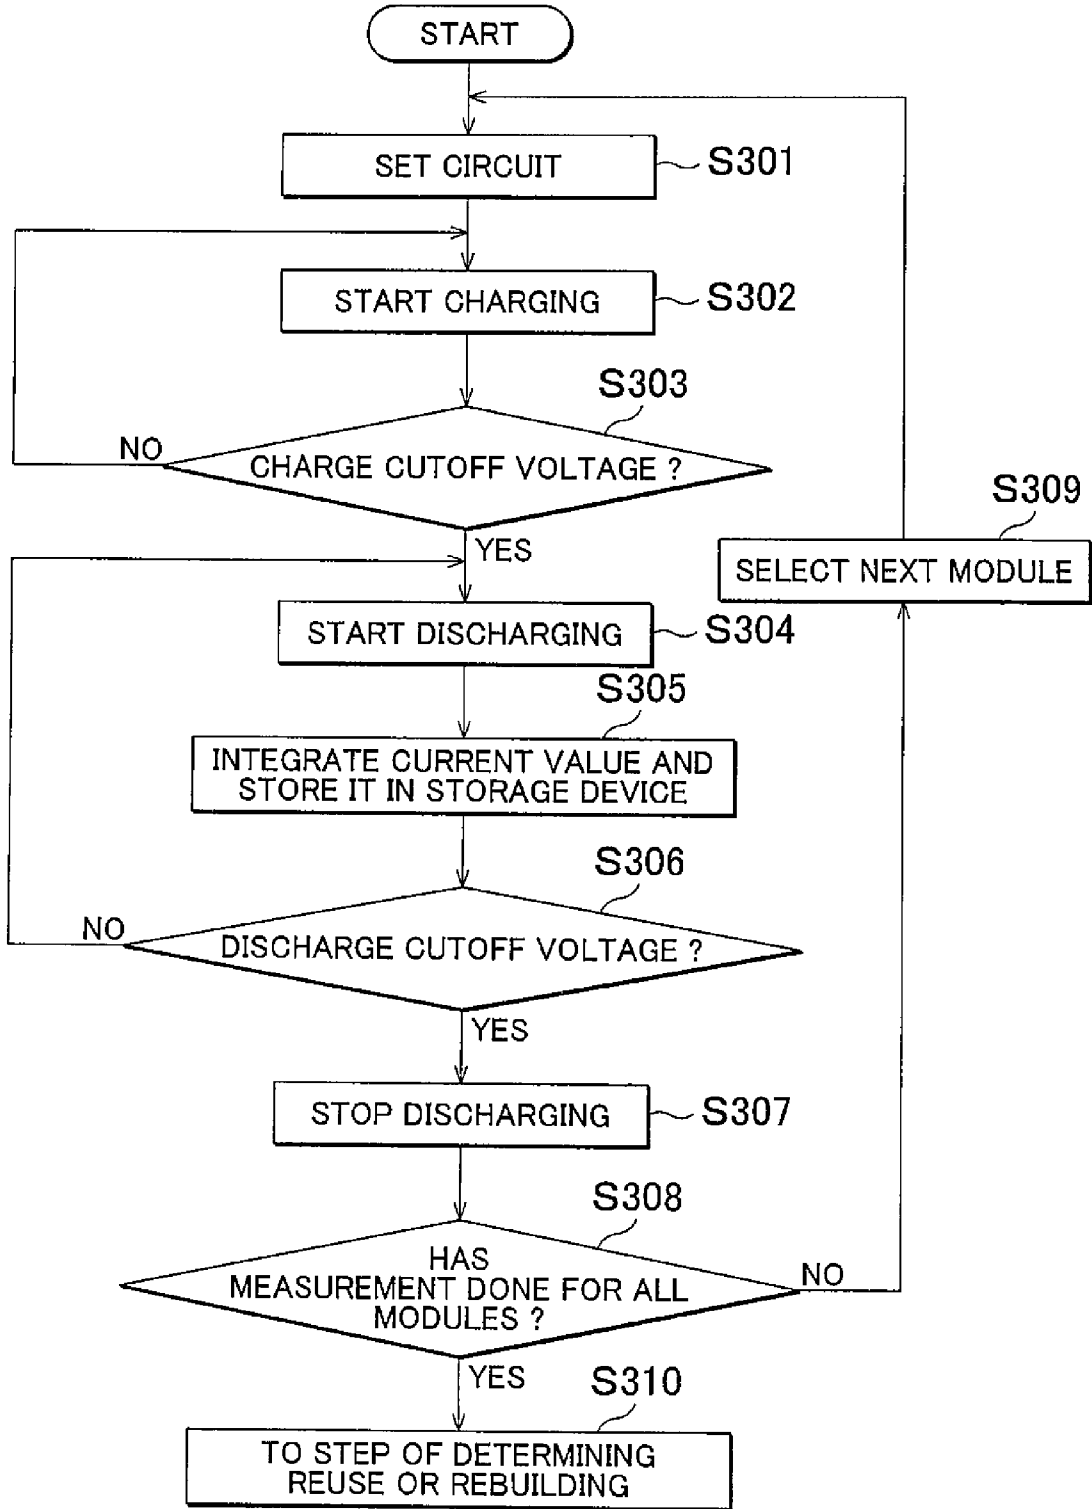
START

SET CIRCUIT
S301

START CHARGING
S302

S303
CHARGE CUTOFF VOLTAGE ?
NO
YES

S309
SELECT NEXT MODULE

START DISCHARGING
S304

S305
INTEGRATE CURRENT VALUE AND STORE IT IN STORAGE DEVICE

S306
DISCHARGE CUTOFF VOLTAGE ?
NO
YES

STOP DISCHARGING
S307

S308
HAS MEASUREMENT DONE FOR ALL MODULES ?
NO
YES

S310
TO STEP OF DETERMINING REUSE OR REBUILDING